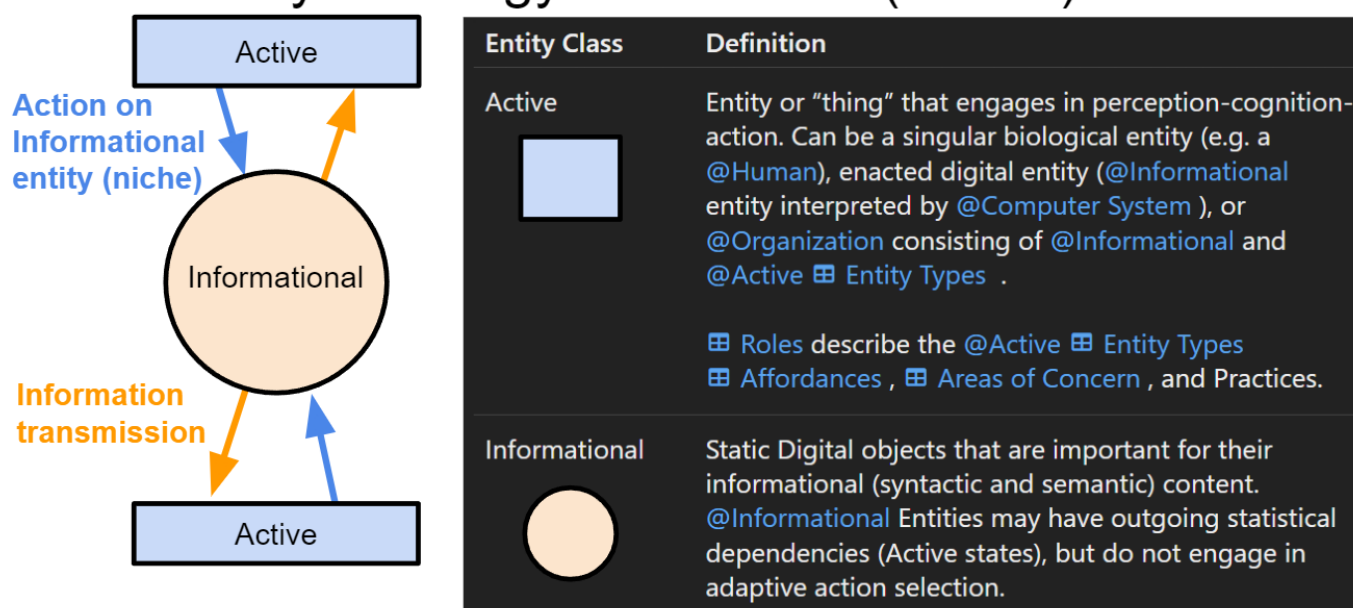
Active

Action on Informational entity (niche)

Informational

Information transmission

Active

| Entity Class | Definition |
|---|---|
| Active | Entity or “thing” that engages in perception-cognition-action. Can be a singular biological entity (e.g. a @Human), enacted digital entity (@Informational entity interpreted by @Computer System ), or @Organization consisting of @Informational and @Active ⊞ Entity Types . <br><br> ⊞ Roles describe the @Active ⊞ Entity Types ⊞ Affordances , ⊞ Areas of Concern , and Practices. |
| Informational | Static Digital objects that are important for their informational (syntactic and semantic) content. @Informational Entities may have outgoing statistical dependencies (Active states), but do not engage in adaptive action selection. |